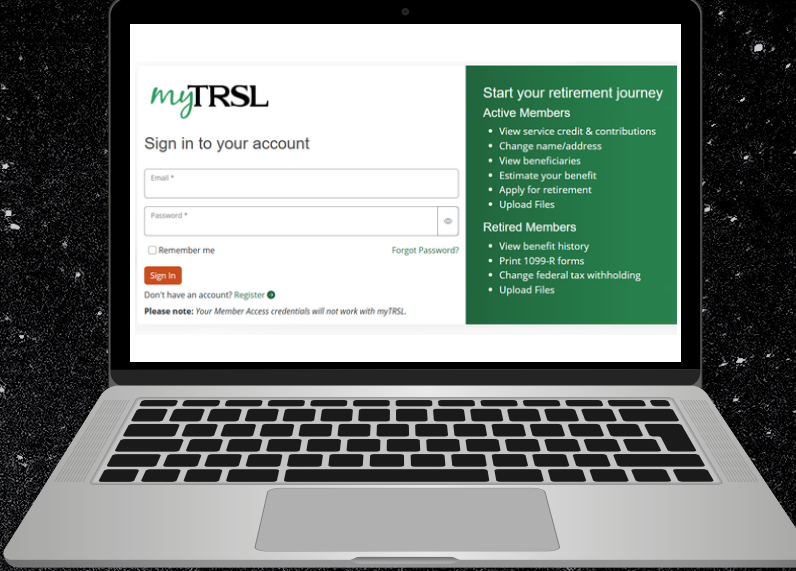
myTRSL

Sign in to your account

Email *

Password *

Remember me

Forgot Password?

Sign In

Don't have an account? Register

**Please note:** *Your Member Access credentials will not work with myTRSL.*

Start your retirement journey

Active Members

- View service credit & contributions
- Change name/address
- View beneficiaries
- Estimate your benefit
- Apply for retirement
- Upload Files

Retired Members

- View benefit history
- Print 1099-R forms
- Change federal tax withholding
- Upload Files